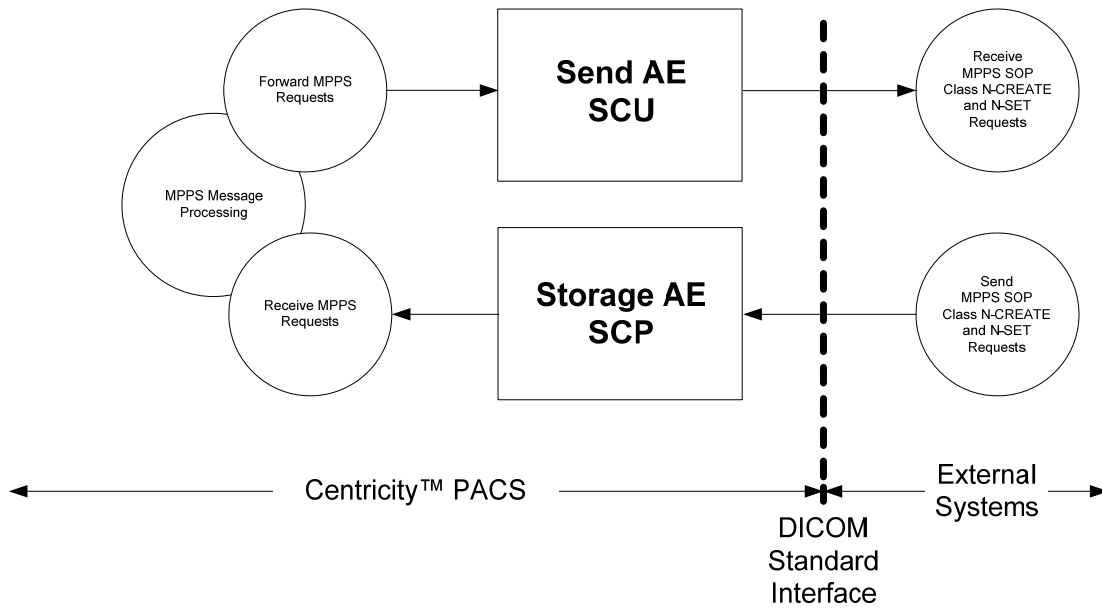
Forward MPPS Requests

MPPS Message Processing

Receive MPPS Requests

Send AE SCU

Storage AE SCP

Receive MPPS SOP Class N-CREATE and N-SET Requests

Send MPPS SOP Class N-CREATE and N-SET Requests

Centricity™ PACS

External Systems

DICOM Standard Interface